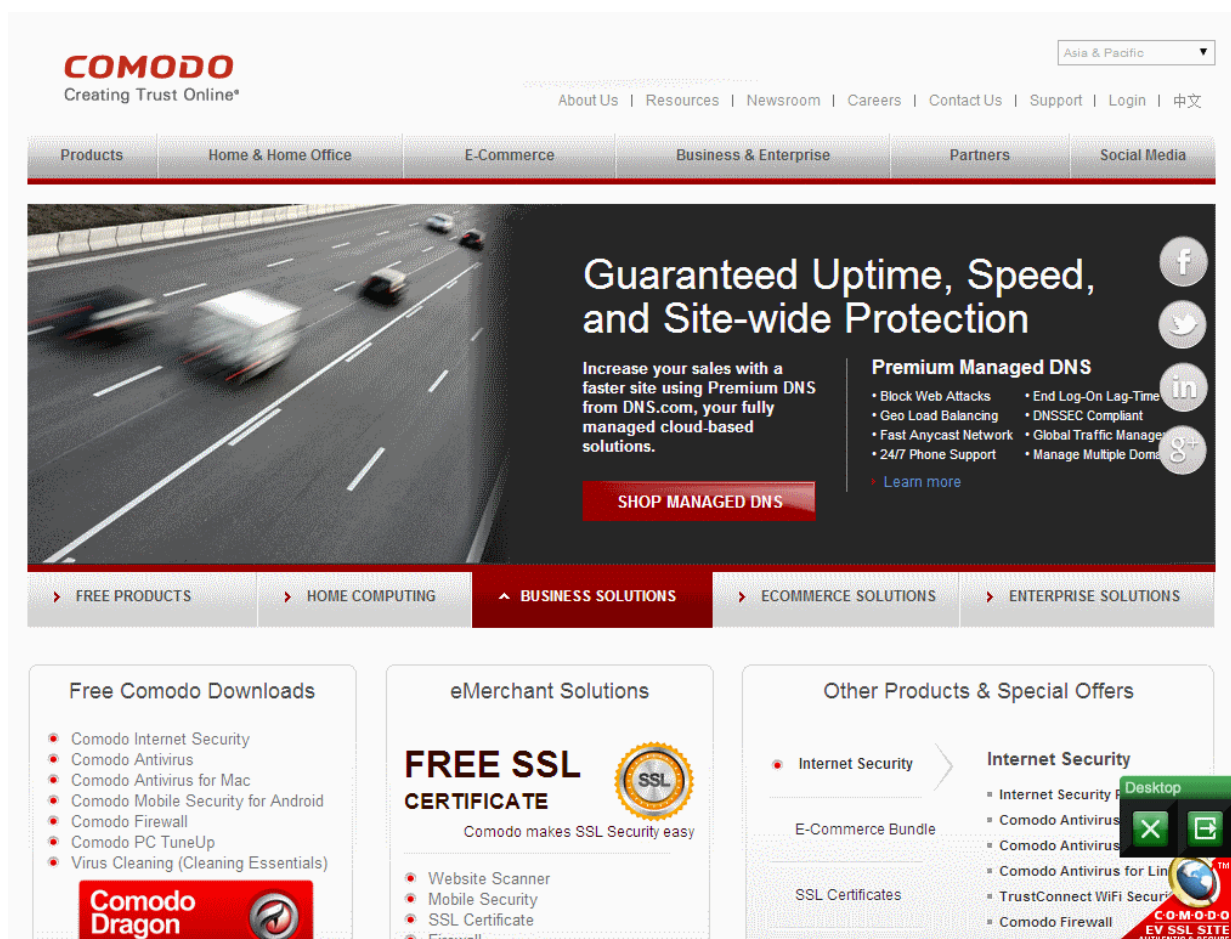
COMODO
Creating Trust Online®

Asia & Pacific

About Us | Resources | Newsroom | Careers | Contact Us | Support | Login | 中文

Products | Home & Home Office | E-Commerce | Business & Enterprise | Partners | Social Media

Guaranteed Uptime, Speed, and Site-wide Protection

Increase your sales with a faster site using Premium DNS from DNS.com, your fully managed cloud-based solutions.

SHOP MANAGED DNS

Premium Managed DNS
• Block Web Attacks
• Geo Load Balancing
• Fast Anycast Network
• 24/7 Phone Support
• End Log-On Lag-Time
• DNSSEC Compliant
• Global Traffic Manage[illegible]
• Manage Multiple Doma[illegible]

Learn more

FREE PRODUCTS | HOME COMPUTING | BUSINESS SOLUTIONS | ECOMMERCE SOLUTIONS | ENTERPRISE SOLUTIONS

Free Comodo Downloads
Comodo Internet Security
Comodo Antivirus
Comodo Antivirus for Mac
Comodo Mobile Security for Android
Comodo Firewall
Comodo PC TuneUp
Virus Cleaning (Cleaning Essentials)
Comodo Dragon

eMerchant Solutions
FREE SSL CERTIFICATE
SSL
Comodo makes SSL Security easy
Website Scanner
Mobile Security
SSL Certificate
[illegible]

Other Products & Special Offers
Internet Security
E-Commerce Bundle
SSL Certificates

Internet Security
Internet Security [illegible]
Comodo Antivirus
Comodo Antivirus
Comodo Antivirus for Lin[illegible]
TrustConnect WiFi Securi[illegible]
Comodo Firewall

Desktop

TM
COMODO
EV SSL SITE